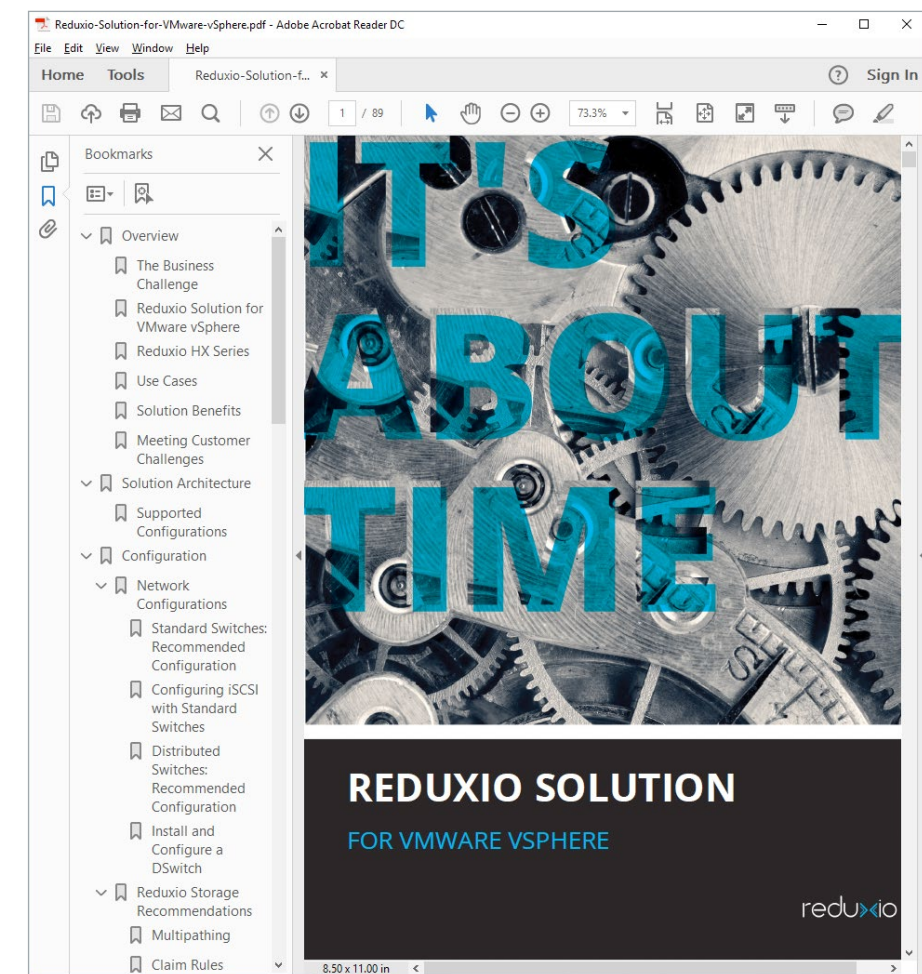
Reduxio-Solution-for-VMware-vSphere.pdf - Adobe Acrobat Reader DC

File Edit View Window Help

Home Tools Reduxio-Solution-f... ×

Sign In

1 / 89 73.3%

Bookmarks

Overview
The Business Challenge
Reduxio Solution for VMware vSphere
Reduxio HX Series
Use Cases
Solution Benefits
Meeting Customer Challenges
Solution Architecture
Supported Configurations
Configuration
Network Configurations
Standard Switches: Recommended Configuration
Configuring iSCSI with Standard Switches
Distributed Switches: Recommended Configuration
Install and Configure a DSwitch
Reduxio Storage Recommendations
Multipathing
Claim Rules

IT'S ABOUT TIME

REDUXIO SOLUTION

FOR VMWARE VSPHERE

reduxio

8.50 x 11.00 in